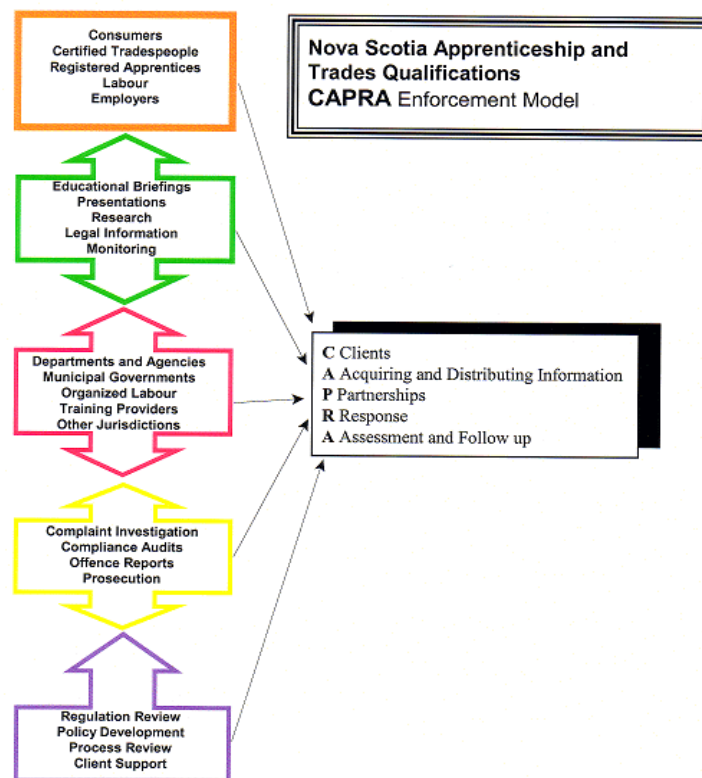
Consumers
Certified Tradespeople
Registered Apprentices
Labour
Employers

Nova Scotia Apprenticeship and Trades Qualifications
CAPRA Enforcement Model

Educational Briefings
Presentations
Research
Legal Information
Monitoring

C Clients
A Acquiring and Distributing Information
P Partnerships
R Response
A Assessment and Follow up

Departments and Agencies
Municipal Governments
Organized Labour
Training Providers
Other Jurisdictions

Complaint Investigation
Compliance Audits
Offence Reports
Prosecution

Regulation Review
Policy Development
Process Review
Client Support